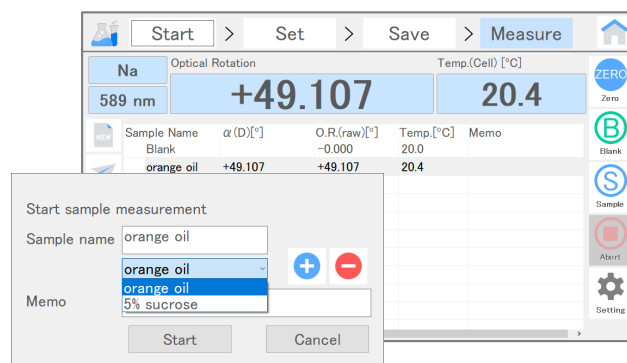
Start > Set > Save > Measure

Na
589 nm

Optical Rotation
+49.107

Temp.(Cell) [°C]
20.4

ZERO
Zero

B
Blank

S
Sample

Abort

Setting

NEW

| Sample Name | α(D)[°] | O.R.(raw)[°] | Temp.[°C] | Memo |
|---|---|---|---|---|
| Blank | | −0.000 | 20.0 | |
| orange oil | +49.107 | +49.107 | 20.4 | |

Start sample measurement

Sample name orange oil

orange oil
orange oil
5% sucrose

Memo

Start Cancel